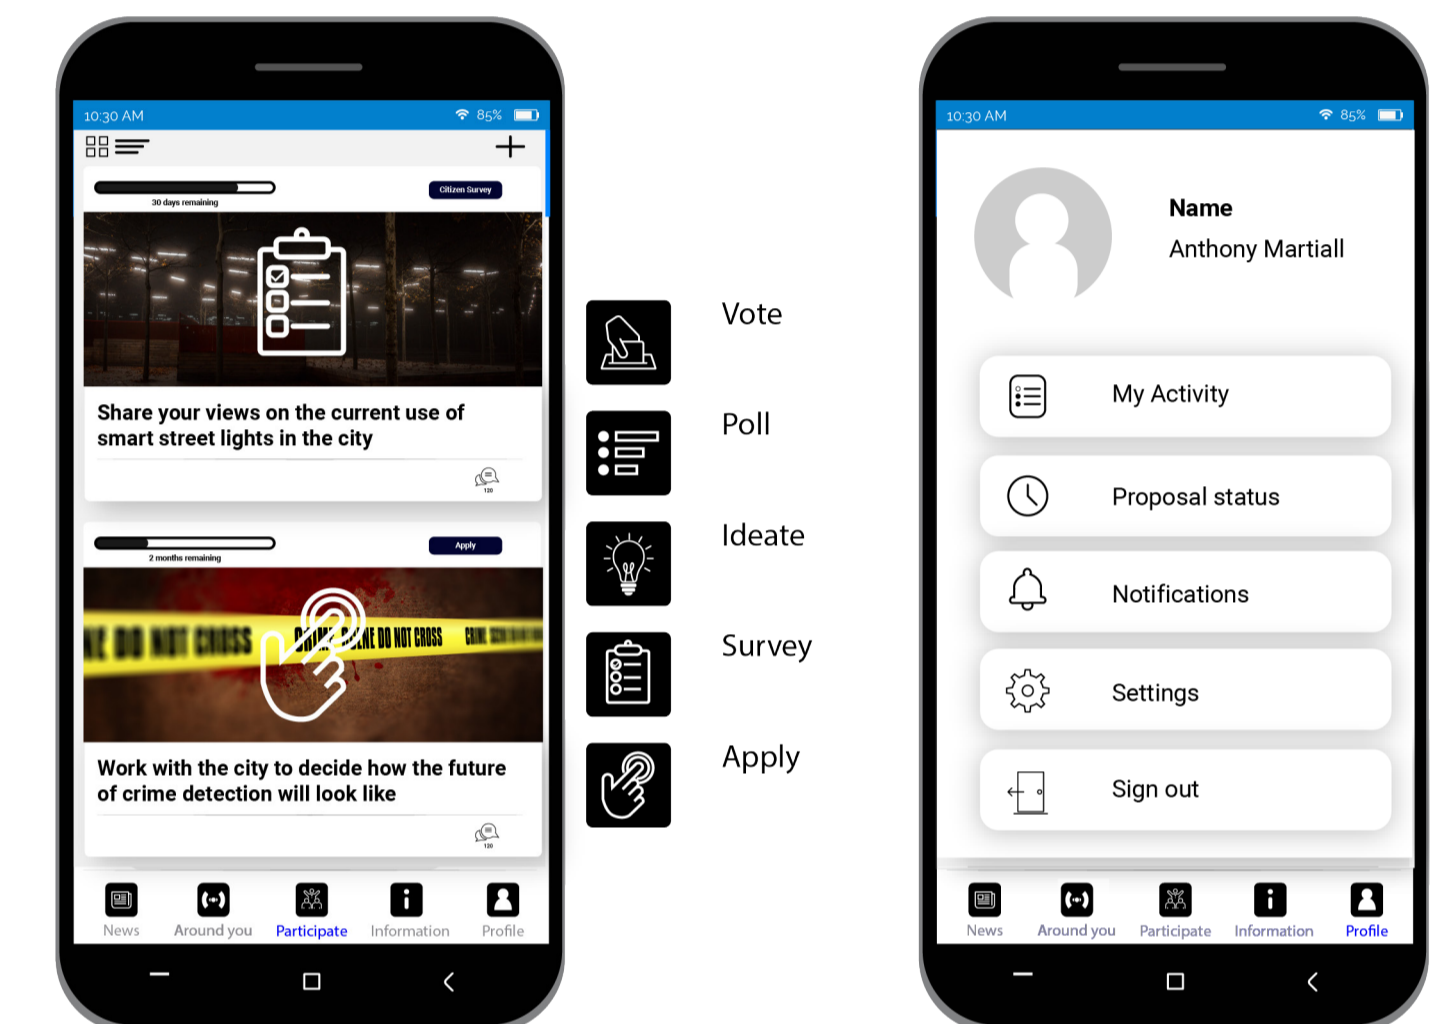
10:30 AM 85%

30 days remaining

Citizen Survey

Share your views on the current use of smart street lights in the city

120

2 months remaining

Apply

NE DO NOT CROSS CRIME SCENE DO NOT CROSS CRIME

Work with the city to decide how the future of crime detection will look like

120

News Around you Participate Information Profile

Vote

Poll

Ideate

Survey

Apply

10:30 AM 85%

Name
Anthony Martiall

My Activity

Proposal status

Notifications

Settings

Sign out

News Around you Participate Information Profile